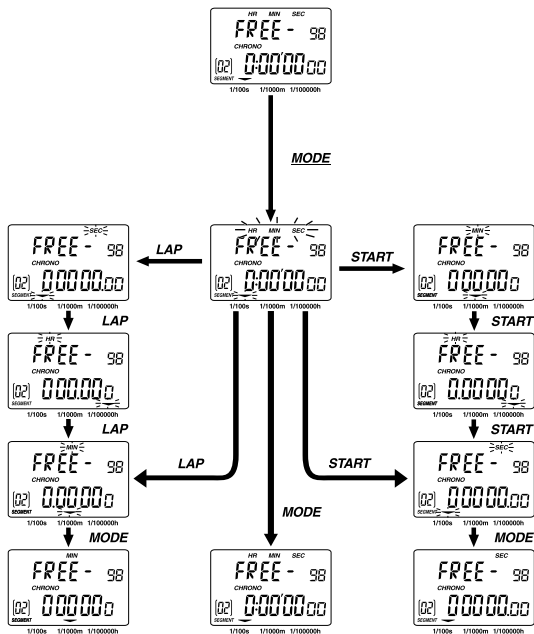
HR MIN SEC
FREE - 98
CHRONO
02 0:00'00.00
SEGMENT
1/100s 1/1000m 1/100000h

MODE

HR MIN SEC
FREE - 98
CHRONO
02 0:00'00.00
SEGMENT
1/100s 1/1000m 1/100000h

LAP

SEC
FREE - 98
CHRONO
02 0.00000.00
SEGMENT
1/100s 1/1000m 1/100000h

LAP

HR
FREE - 98
CHRONO
02 000.000
SEGMENT
1/100s 1/1000m 1/100000h

LAP

MIN
FREE - 98
CHRONO
02 0.0000.0
SEGMENT
1/100s 1/1000m 1/100000h

MODE

MIN
FREE - 98
CHRONO
02 00000.0
1/100s 1/1000m 1/100000h

START

MIN
FREE - 98
CHRONO
02 000.000
SEGMENT
1/100s 1/1000m 1/100000h

START

HR
FREE - 98
CHRONO
02 0.0000.0
1/100s 1/1000m 1/100000h

START

SEC
FREE - 98
CHRONO
02 00000.00
SEGMENT
1/100s 1/1000m 1/100000h

MODE

SEC
FREE - 98
CHRONO
02 00000.00
1/100s 1/1000m 1/100000h

LAP

START

MODE

HR MIN SEC
FREE - 98
CHRONO
02 0:00'00.00
1/100s 1/1000m 1/100000h